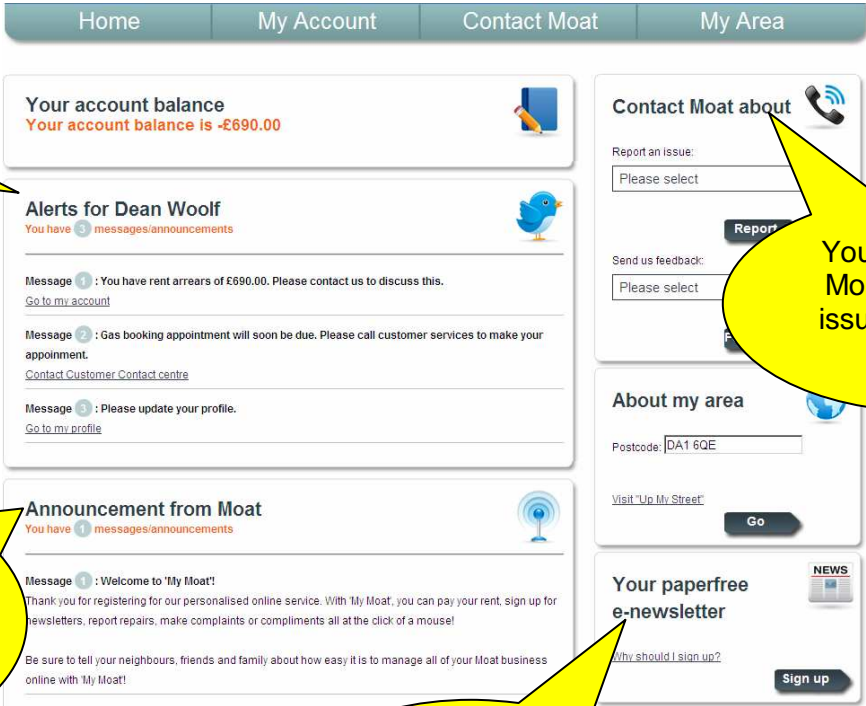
Home | My Account | Contact Moat | My Area

Your account balance
Your account balance is -£690.00

Alerts for Dean Woolf
You have 3 messages/announcements

Message 1 : You have rent arrears of £690.00. Please contact us to discuss this.
Go to my account

Message 2 : Gas booking appointment will soon be due. Please call customer services to make your appoinment.
Contact Customer Contact centre

Message 3 : Please update your profile.
Go to my profile

Announcement from Moat
You have 1 messages/announcements

Message 1 : Welcome to 'My Moat'!
Thank you for registering for our personalised online service. With 'My Moat', you can pay your rent, sign up for newsletters, report repairs, make complaints or compliments all at the click of a mouse!

Be sure to tell your neighbours, friends and family about how easy it is to manage all of your Moat business online with 'My Moat'!

Contact Moat about
Report an issue:
Please select
Report
Send us feedback:
Please select
F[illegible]

You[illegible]
Mo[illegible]
issu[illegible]

About my area
Postcode: DA1 6QE
Visit "Up My Street"
Go

Your paperfree e-newsletter
NEWS
Why should I sign up?
Sign up